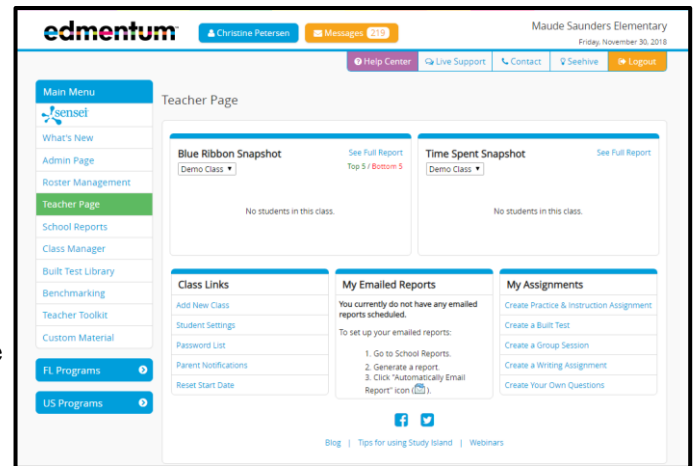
edmentum

Christine Petersen

Messages 219

Maude Saunders Elementary
Friday, November 30, 2018

Help Center | Live Support | Contact | Seehive | Logout

Main Menu
sensei
What's New
Admin Page
Roster Management
Teacher Page
School Reports
Class Manager
Built Test Library
Benchmarking
Teacher Toolkit
Custom Material

FL Programs

US Programs

Teacher Page

Blue Ribbon Snapshot
See Full Report
Demo Class
Top 5 / Bottom 5
No students in this class.

Time Spent Snapshot
See Full Report
Demo Class
No students in this class.

Class Links
Add New Class
Student Settings
Password List
Parent Notifications
Reset Start Date

My Emailed Reports
You currently do not have any emailed reports scheduled.
To set up your emailed reports:
1. Go to School Reports.
2. Generate a report.
3. Click "Automatically Email Report" icon ( ).

My Assignments
Create Practice & Instruction Assignment
Create a Built Test
Create a Group Session
Create a Writing Assignment
Create Your Own Questions

Blog | Tips for using Study Island | Webinars